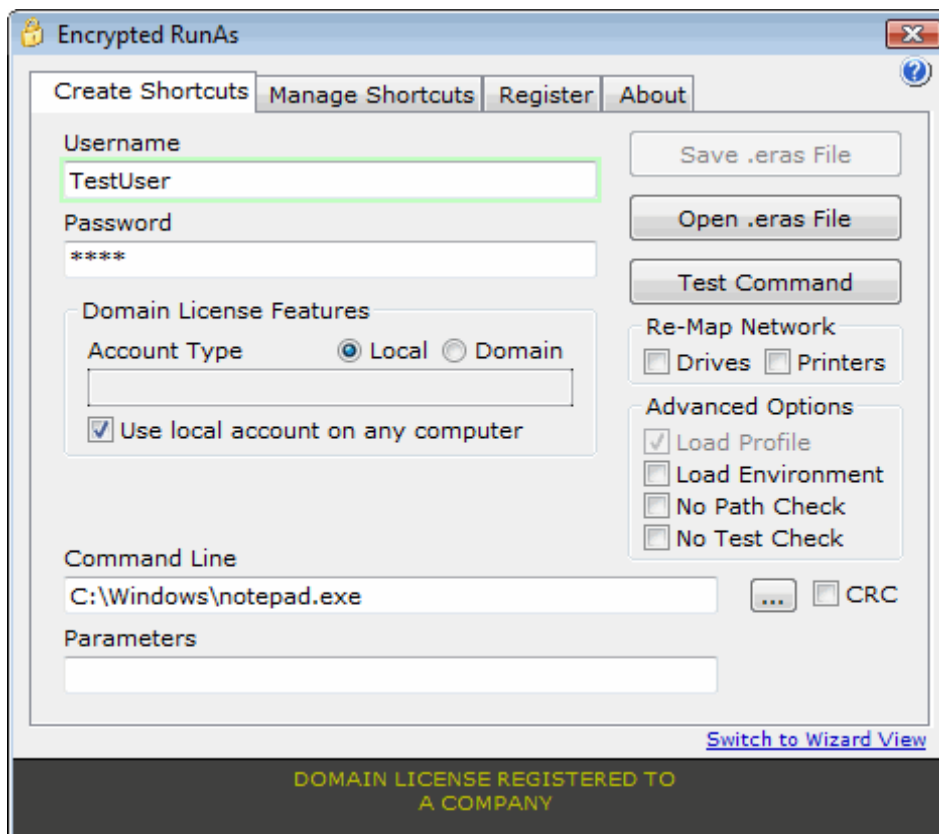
Encrypted RunAs

Create Shortcuts | Manage Shortcuts | Register | About

Username
TestUser
Password
****

Domain License Features
Account Type
Local
Domain
Use local account on any computer

Save .eras File
Open .eras File
Test Command

Re-Map Network
Drives
Printers

Advanced Options
Load Profile
Load Environment
No Path Check
No Test Check

Command Line
C:\Windows\notepad.exe
...
CRC
Parameters

Switch to Wizard View

DOMAIN LICENSE REGISTERED TO
A COMPANY